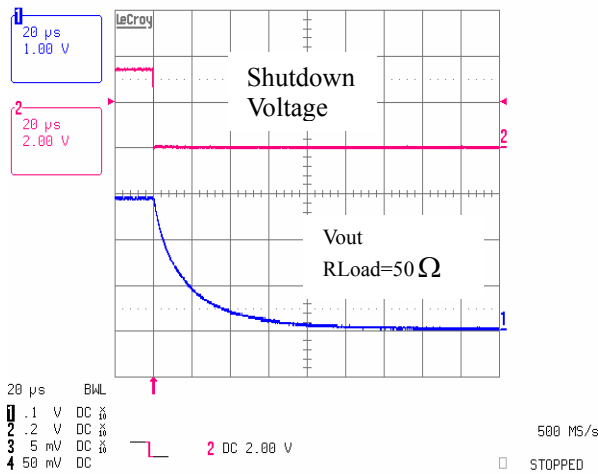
1
20 µs
1.00 V

2
20 µs
2.00 V

LeCroy

Shutdown Voltage

2

Vout
RLoad=50 $\Omega$

1

20 µs BWL
1 .1 V DC $\frac{X}{10}$
2 .2 V DC $\frac{X}{10}$
3 5 mV DC $\frac{X}{10}$
4 50 mV DC

2 DC 2.00 V

500 MS/s

STOPPED